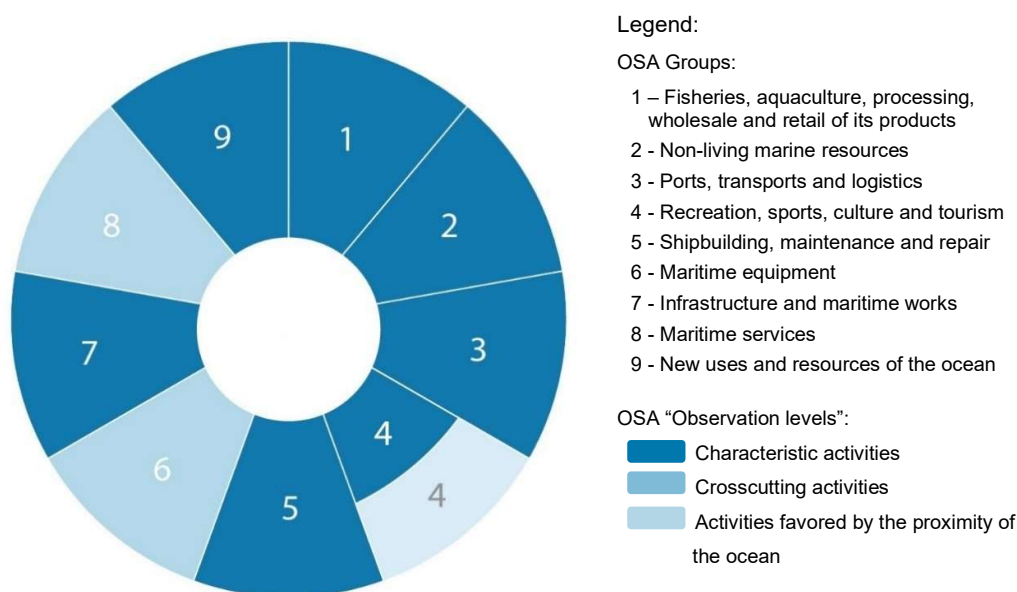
9
1
8
2
7
3
4
6
4
5

Legend:

OSA Groups:

1 – Fisheries, aquaculture, processing, wholesale and retail of its products
2 - Non-living marine resources
3 - Ports, transports and logistics
4 - Recreation, sports, culture and tourism
5 - Shipbuilding, maintenance and repair
6 - Maritime equipment
7 - Infrastructure and maritime works
8 - Maritime services
9 - New uses and resources of the ocean

OSA “Observation levels”:

Characteristic activities
Crosscutting activities
Activities favored by the proximity of the ocean